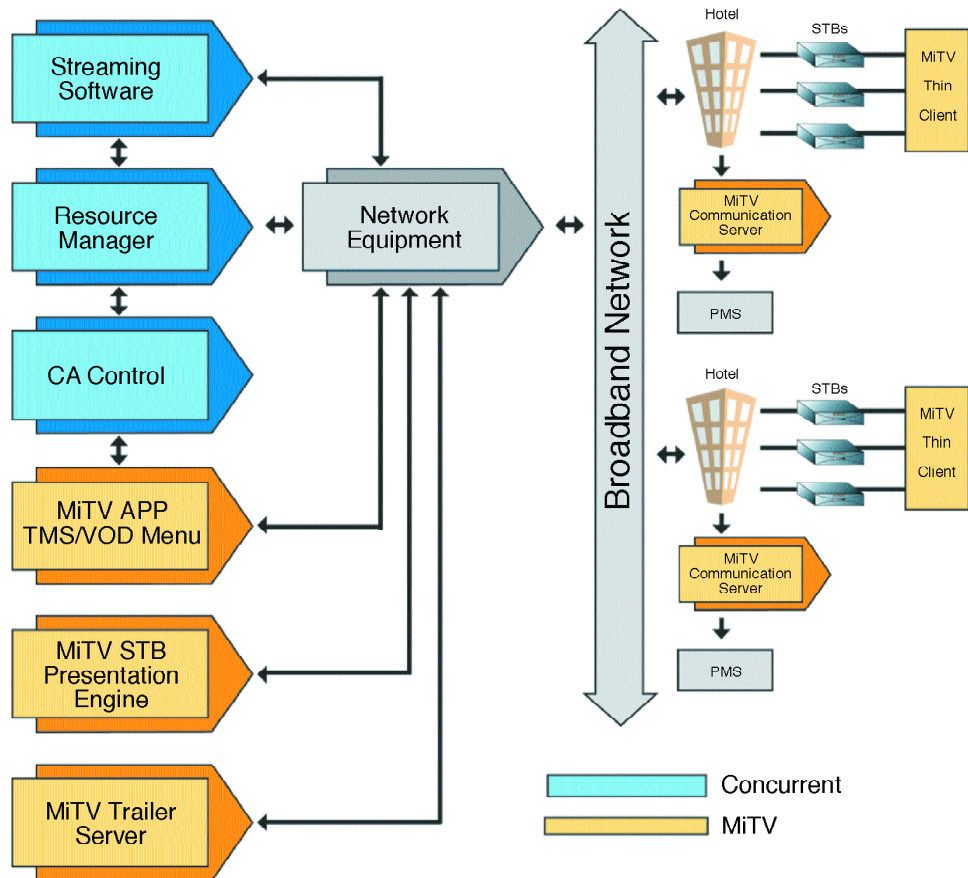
Streaming Software

Resource Manager

CA Control

MiTV APP TMS/VOD Menu

MiTV STB Presentation Engine

MiTV Trailer Server

Network Equipment

Broadband Network

Hotel

STBs

MiTV Thin Client

MiTV Communication Sorvor

PMS

Hotel

STBs

MiTV Thin Client

MiTV Communication Server

PMS

Concurrent

MiTV